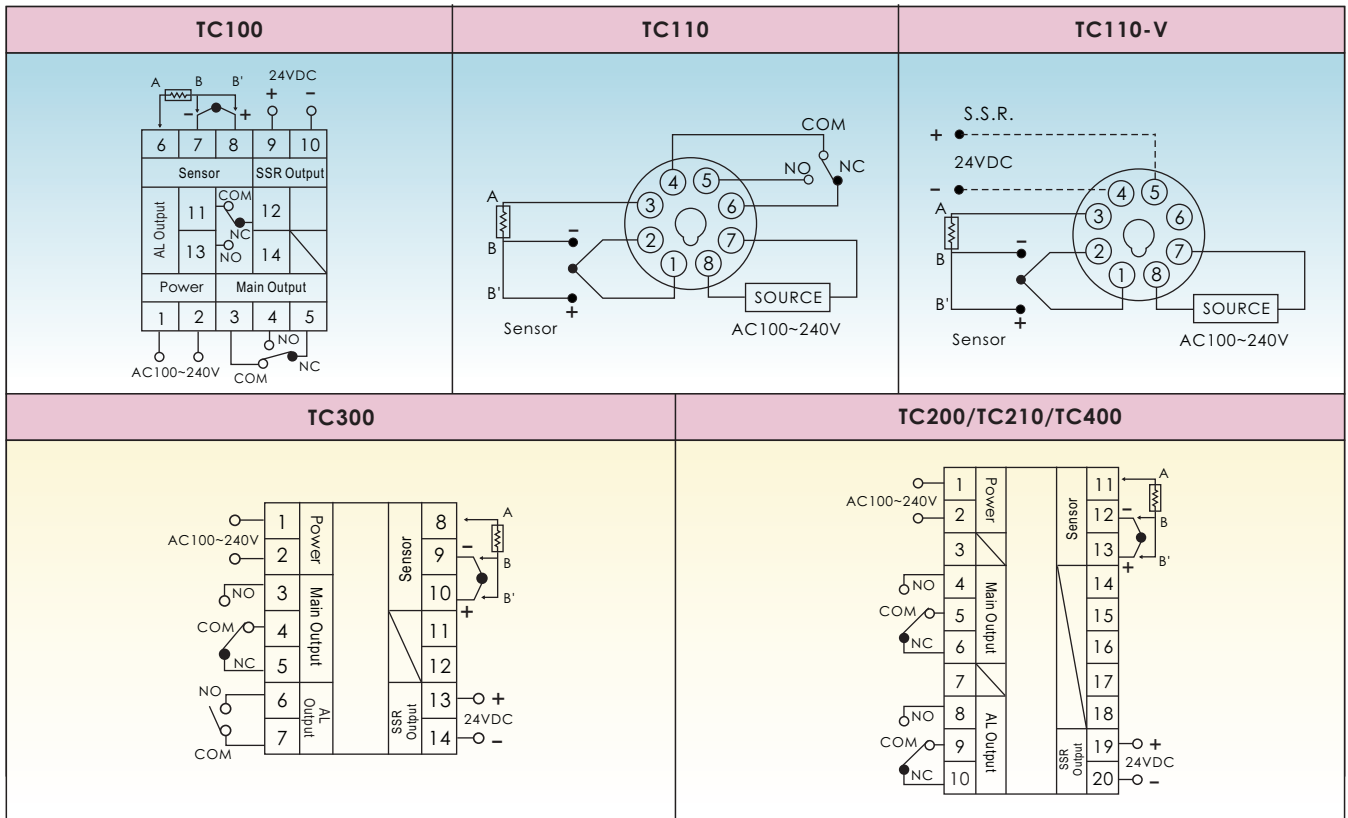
TC100

A B B'
24VDC
+ −
− +

| 6 | 7 | 8 | 9 | 10 |
|---|---|---|---|---|
| Sensor | | | SSR Output | |

AL Output
11 COM 12
NC
13 NO 14

| Power | | Main Output | | |
|---|---|---|---|---|
| 1 | 2 | 3 | 4 | 5 |

NO
AC100~240V COM NC

TC110

COM
NO NC
A
4 5
3 6
B
−
2 7
1 8
B'
+
SOURCE
Sensor AC100~240V

TC110-V

S.S.R.
+
24VDC
−
A
4 5
3 6
B
−
2 7
1 8
B'
+
SOURCE
Sensor AC100~240V

TC300

AC100~240V
1 Power
2
NO
3 Main Output
COM
4
NC
5
NO
6 AL Output
7
COM

Sensor
8 A
9 −
B
10 B'
+
11
12
SSR Output
13 +
24VDC
14 −

TC200/TC210/TC400

AC100~240V
1 Power
2
3
NO
4 Main Output
COM
5
NC
6
7
NO
8 AL Output
COM
9
NC
10

Sensor
11 A
12 −
B
13 B'
+
14
15
16
17
18
SSR Output
19 +
24VDC
20 −